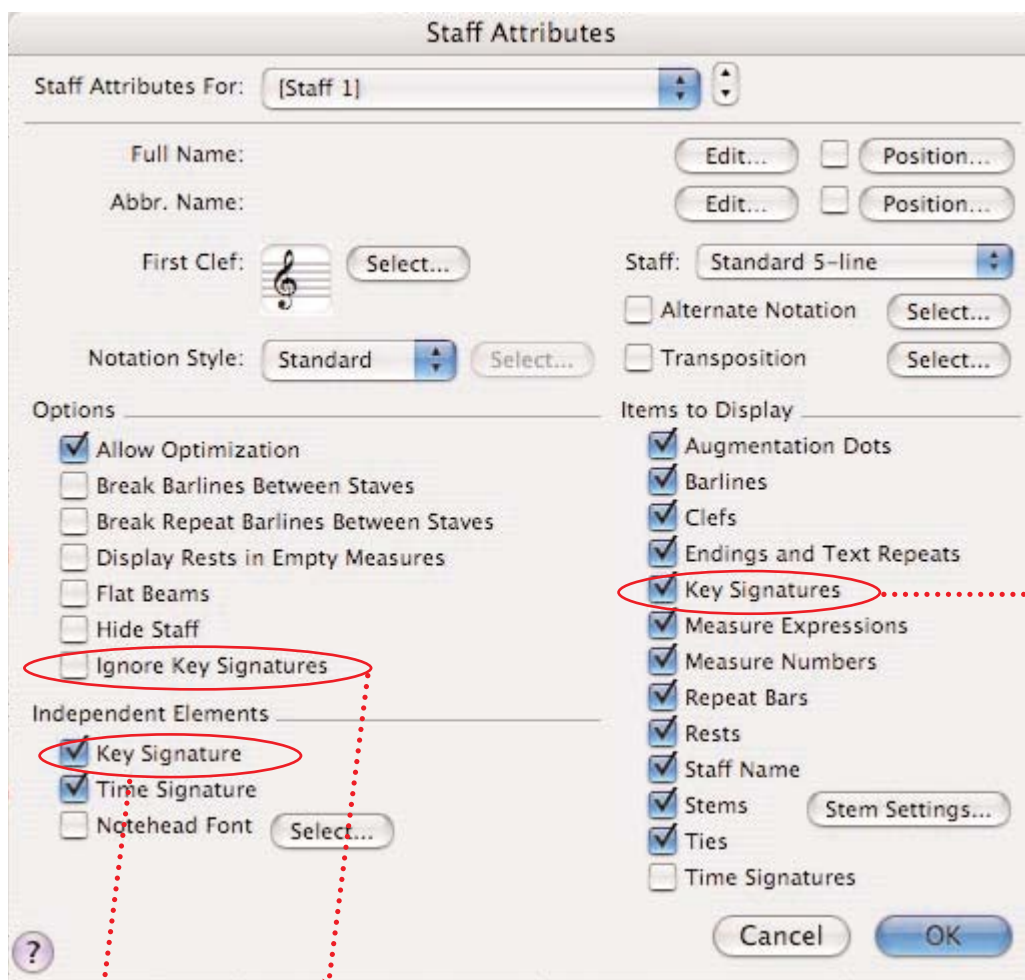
Staff Attributes

Staff Attributes For: [Staff 1]

Full Name: Edit... Position...

Abbr. Name: Edit... Position...

First Clef: Select...

Staff: Standard 5-line

Alternate Notation Select...

Notation Style: Standard Select...

Transposition Select...

Options

Allow Optimization

Break Barlines Between Staves

Break Repeat Barlines Between Staves

Display Rests in Empty Measures

Flat Beams

Hide Staff

Ignore Key Signatures

Independent Elements

Key Signature

Time Signature

Notehead Font Select...

Items to Display

Augmentation Dots

Barlines

Clefs

Endings and Text Repeats

Key Signatures

Measure Expressions

Measure Numbers

Repeat Bars

Rests

Staff Name

Stems Stem Settings...

Ties

Time Signatures

?

Cancel OK